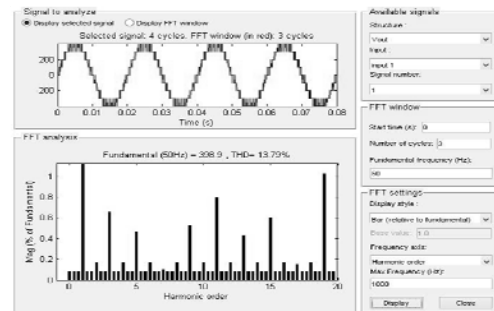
Signal to analyze
Display selected signal
Display FFT window
Selected signal: 4 cycles. FFT window (in red): 3 cycles
200
0
200
0
0.01
0.02
0.03
0.04
0.05
0.06
0.07
Time (s)

FFT analysis
Fundamental (50Hz) = 398.9 , THD= 13.79%
Mag (% of Fundamental)
1
0.8
0.6
0.4
0.2
0
5
10
15
20
Harmonic order

Available signals
Structure:
Vout
Input:
input 1
Signal number:
1

FFT window
Start time (s): 0
Number of cycles: 3
Fundamental frequency (Hz):
50

FFT settings
Display style:
Bar (relative to fundamental)
Base value: 1.0
Frequency axis:
Harmonic order
Max Frequency (Hz):
1000
Display
Close